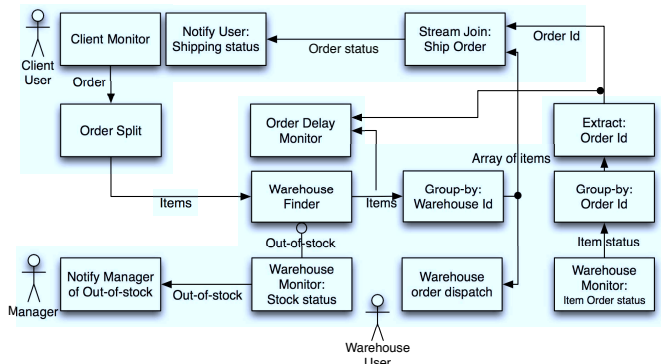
Client User

Client Monitor

Notify User: Shipping status

Order status

Stream Join: Ship Order

Order Id

Order

Order Split

Order Delay Monitor

Extract: Order Id

Array of items

Items

Warehouse Finder

Items

Group-by: Warehouse Id

Group-by: Order Id

Out-of-stock

Item status

Manager

Notify Manager of Out-of-stock

Out-of-stock

Warehouse Monitor: Stock status

Warehouse order dispatch

Warehouse Monitor: Item Order status

Warehouse User